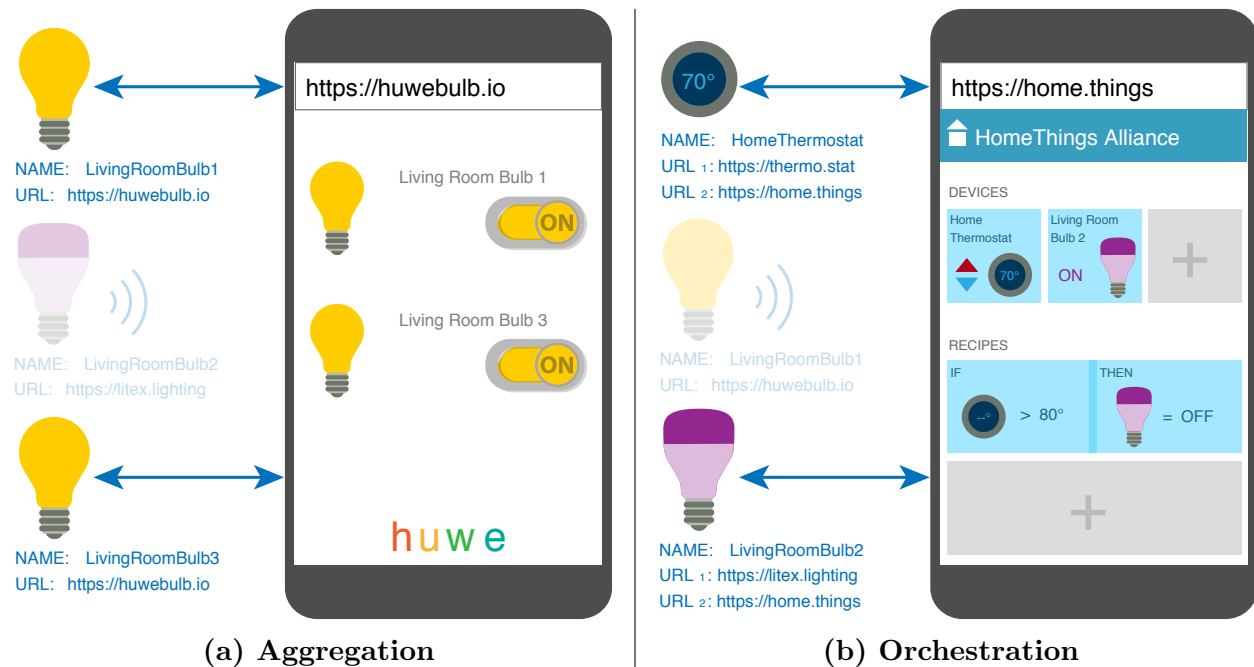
NAME: LivingRoomBulb1
URL: https://huwebulb.io

NAME: LivingRoomBulb2
URL: https://litex.lighting

NAME: LivingRoomBulb3
URL: https://huwebulb.io

https://huwebulb.io

Living Room Bulb 1
ON

Living Room Bulb 3
ON

huwe

(a) Aggregation

70°

NAME: HomeThermostat
URL 1: https://thermo.stat
URL 2: https://home.things

NAME: LivingRoomBulb1
URL: https://huwebulb.io

NAME: LivingRoomBulb2
URL 1: https://litex.lighting
URL 2: https://home.things

https://home.things

HomeThings Alliance

DEVICES

Home Thermostat
70°

Living Room Bulb 2
ON

+

RECIPES

IF
--°
> 80°

THEN
= OFF

+

(b) Orchestration